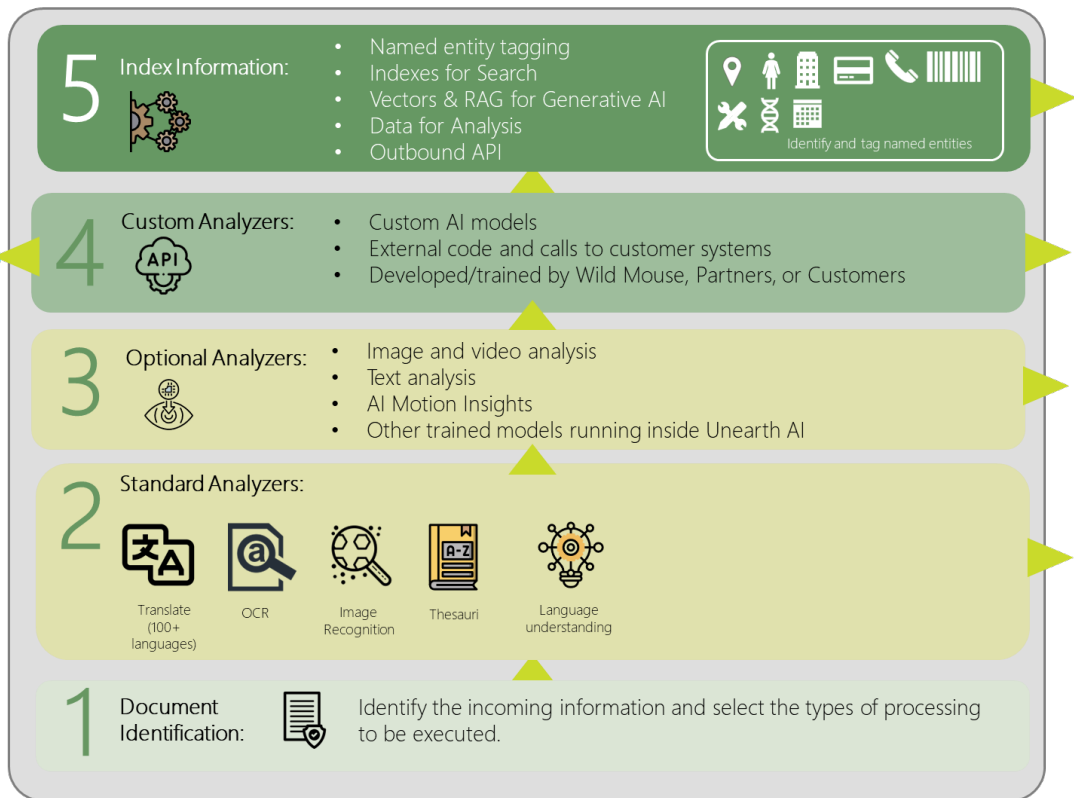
5 Index Information:

- Named entity tagging
- Indexes for Search
- Vectors & RAG for Generative AI
- Data for Analysis
- Outbound API

Identify and tag named entities

4 Custom Analyzers:

API

- Custom AI models
- External code and calls to customer systems
- Developed/trained by Wild Mouse, Partners, or Customers

3 Optional Analyzers:

- Image and video analysis
- Text analysis
- AI Motion Insights
- Other trained models running inside Unearth AI

2 Standard Analyzers:

Translate (100+ languages)

OCR

Image Recognition

A-Z

Thesauri

Language understanding

1 Document Identification:

Identify the incoming information and select the types of processing to be executed.